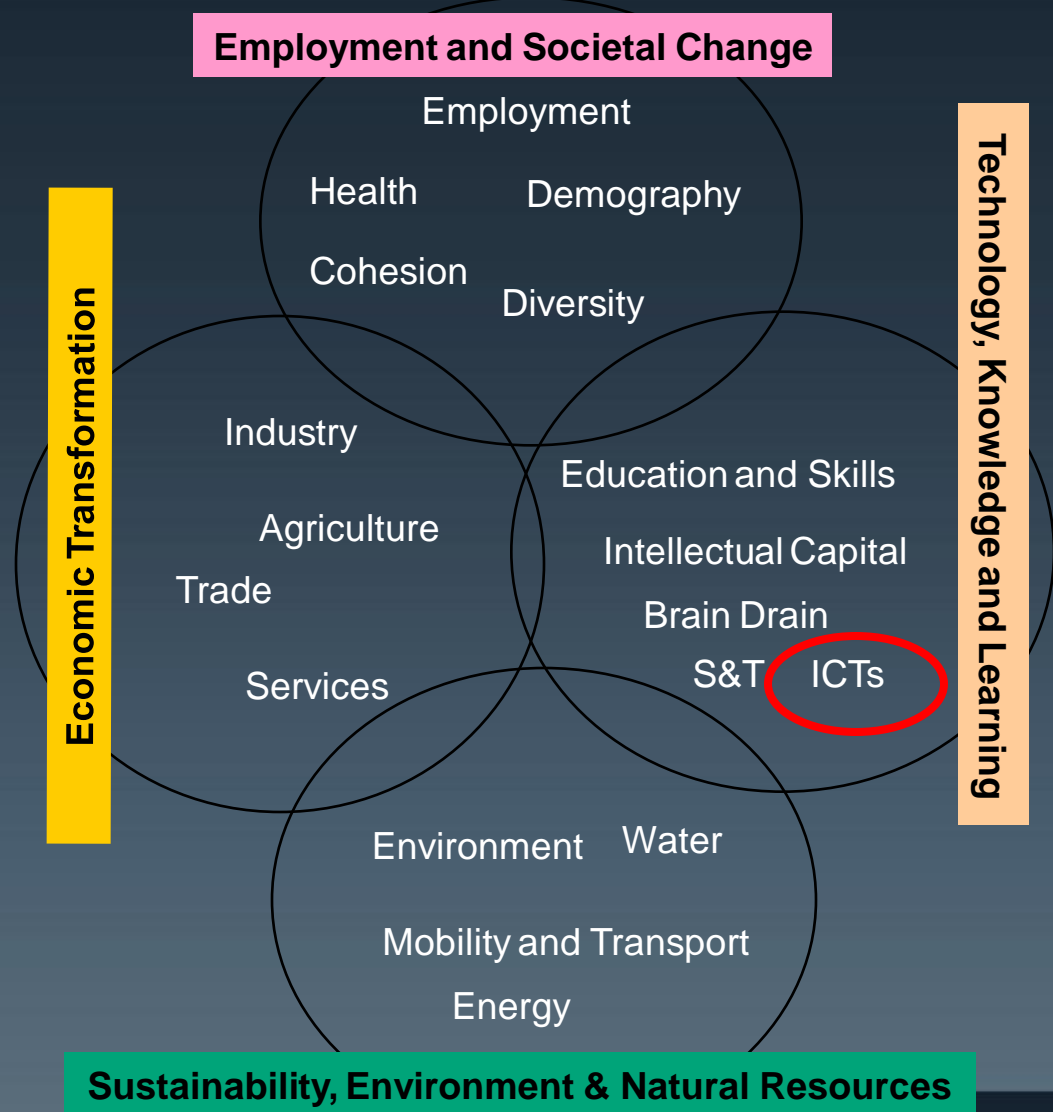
Employment and Societal Change

Employment

Health

Demography

Cohesion

Diversity

Economic Transformation

Industry

Agriculture

Trade

Services

Technology, Knowledge and Learning

Education and Skills

Intellectual Capital

Brain Drain

S&T

ICTs

Environment

Water

Mobility and Transport

Energy

Sustainability, Environment & Natural Resources